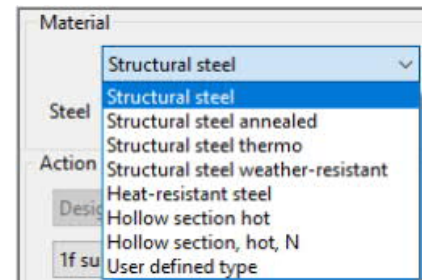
Material

Structural steel

Steel

Structural steel
Structural steel annealed
Structural steel thermo
Structural steel weather-resistant
Heat-resistant steel
Hollow section hot
Hollow section, hot, N
User defined type

Action

Desi

1f su